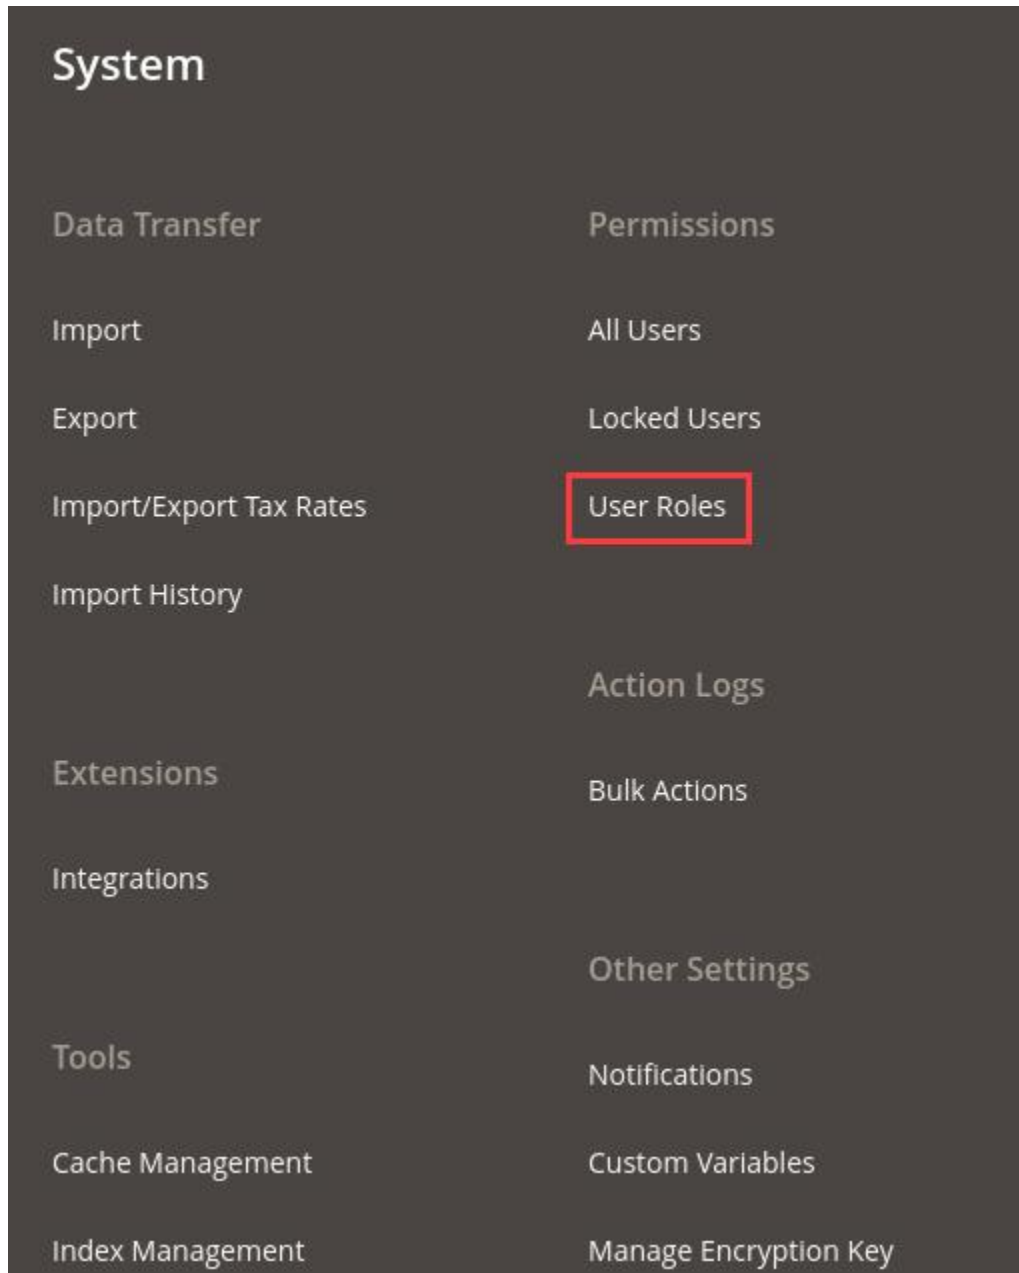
System

Data Transfer

Import

Export

Import/Export Tax Rates

Import History

Extensions

Integrations

Tools

Cache Management

Index Management

Permissions

All Users

Locked Users

User Roles

Action Logs

Bulk Actions

Other Settings

Notifications

Custom Variables

Manage Encryption Key